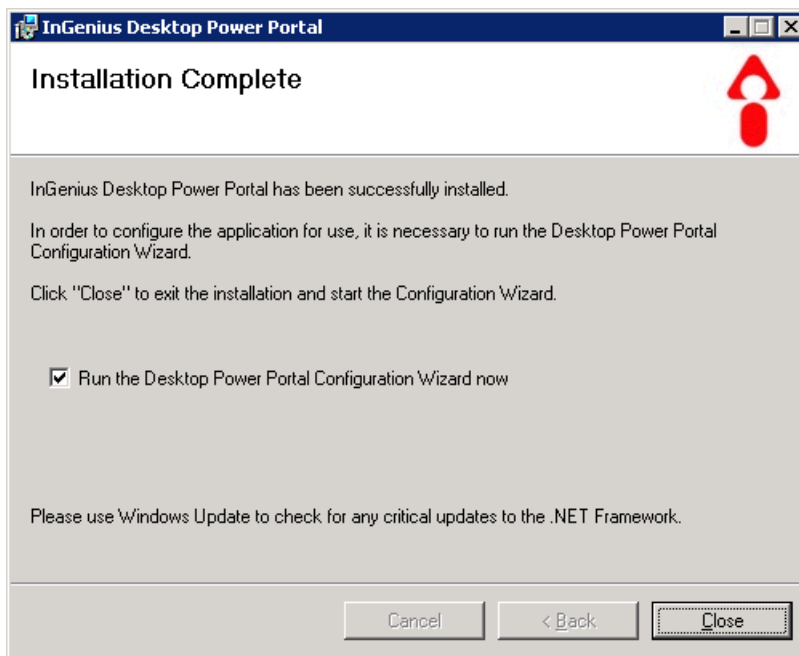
InGenius Desktop Power Portal

Installation Complete

InGenius Desktop Power Portal has been successfully installed.

In order to configure the application for use, it is necessary to run the Desktop Power Portal Configuration Wizard.

Click "Close" to exit the installation and start the Configuration Wizard.

Run the Desktop Power Portal Configuration Wizard now

Please use Windows Update to check for any critical updates to the .NET Framework.

Cancel

< Back

Close